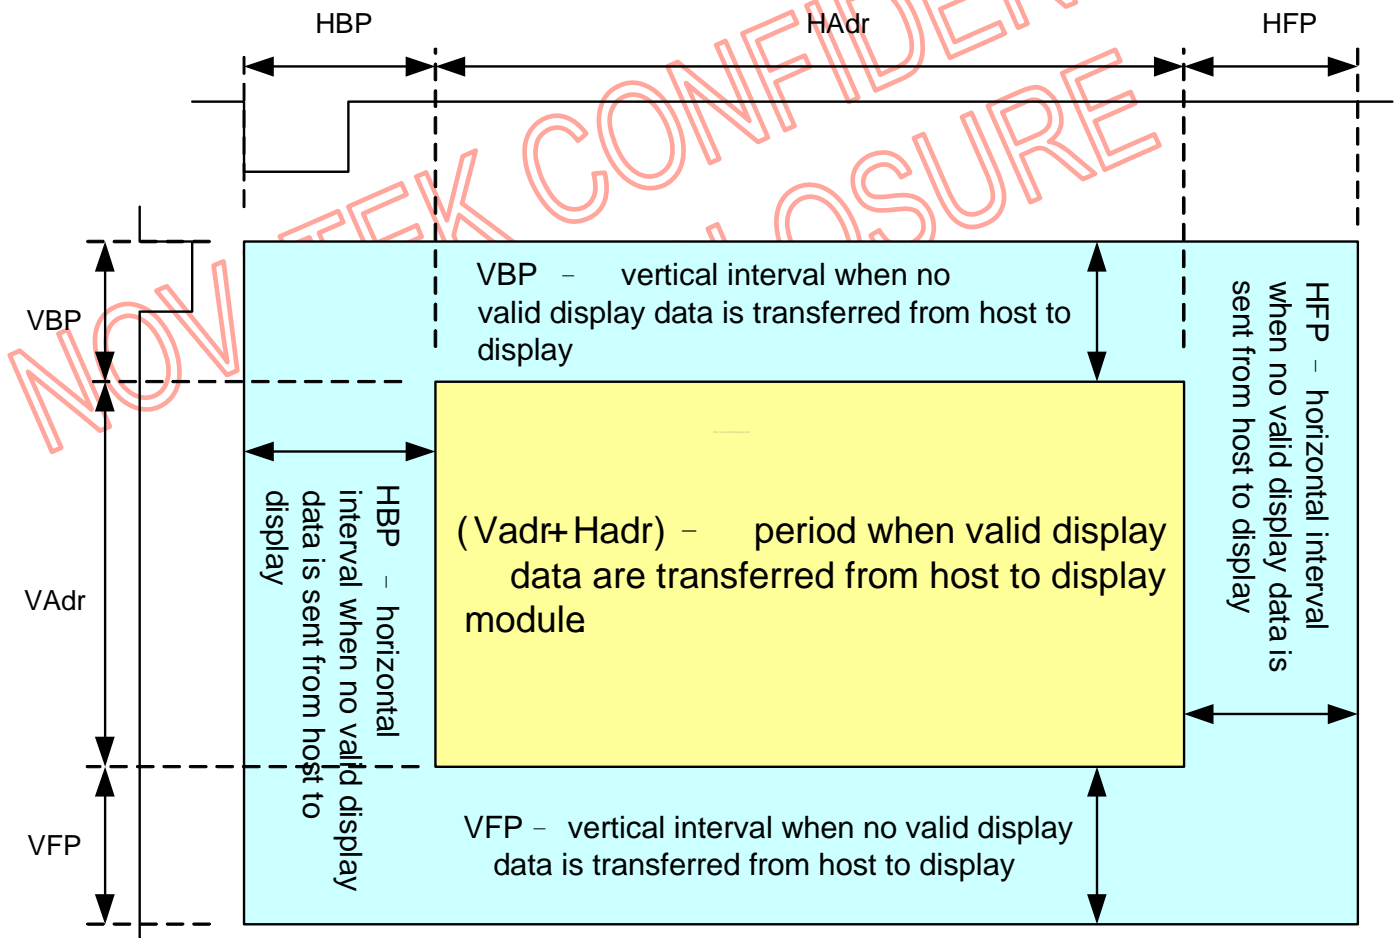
HBP

HAdr

HFP

NOVATEK CONFIDENTIAL DISCLOSURE

VBP

VBP – vertical interval when no valid display data is transferred from host to display

HFP – horizontal interval when no valid display data is sent from host to display

HBP – horizontal interval when no valid display data is sent from host to display

(Vadr+Hadr) – period when valid display data are transferred from host to display module

VAdr

VFP

VFP – vertical interval when no valid display data is transferred from host to display